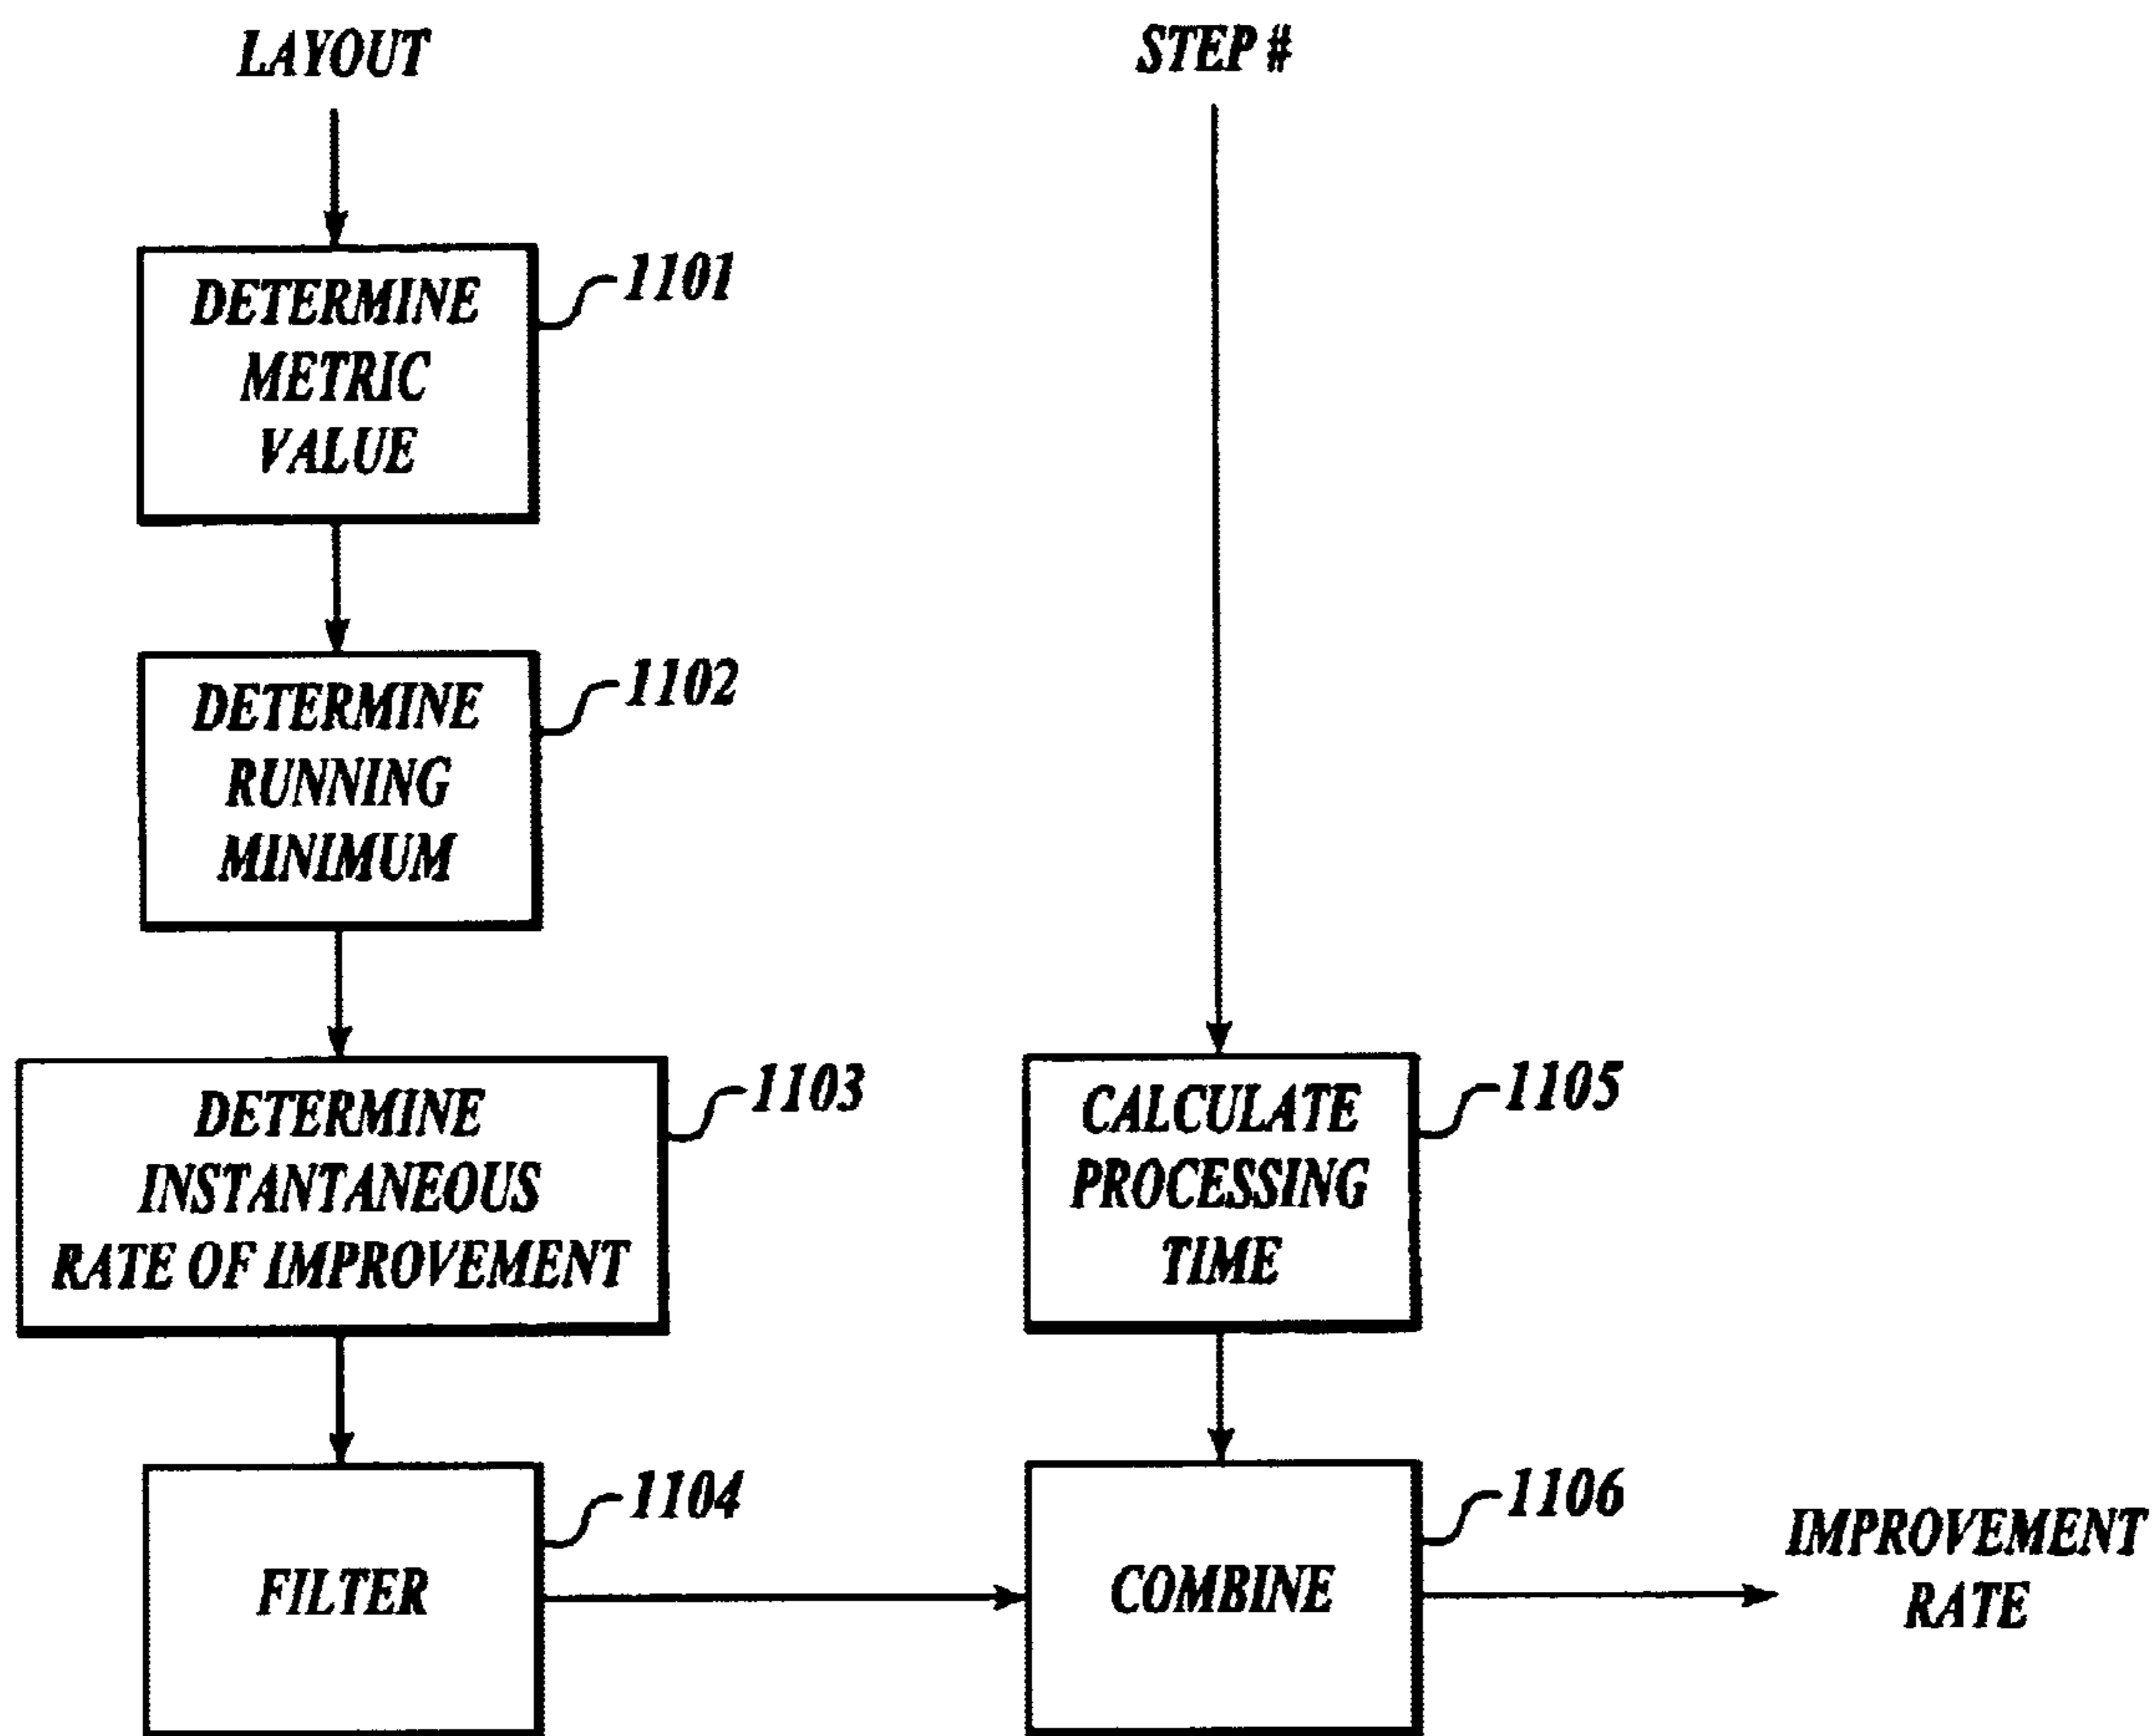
LAYOUT

STEP #

DETERMINE METRIC VALUE

1101

DETERMINE RUNNING MINIMUM

1102

DETERMINE INSTANTANEOUS RATE OF IMPROVEMENT

1103

CALCULATE PROCESSING TIME

1105

FILTER

1104

COMBINE

1106

IMPROVEMENT RATE